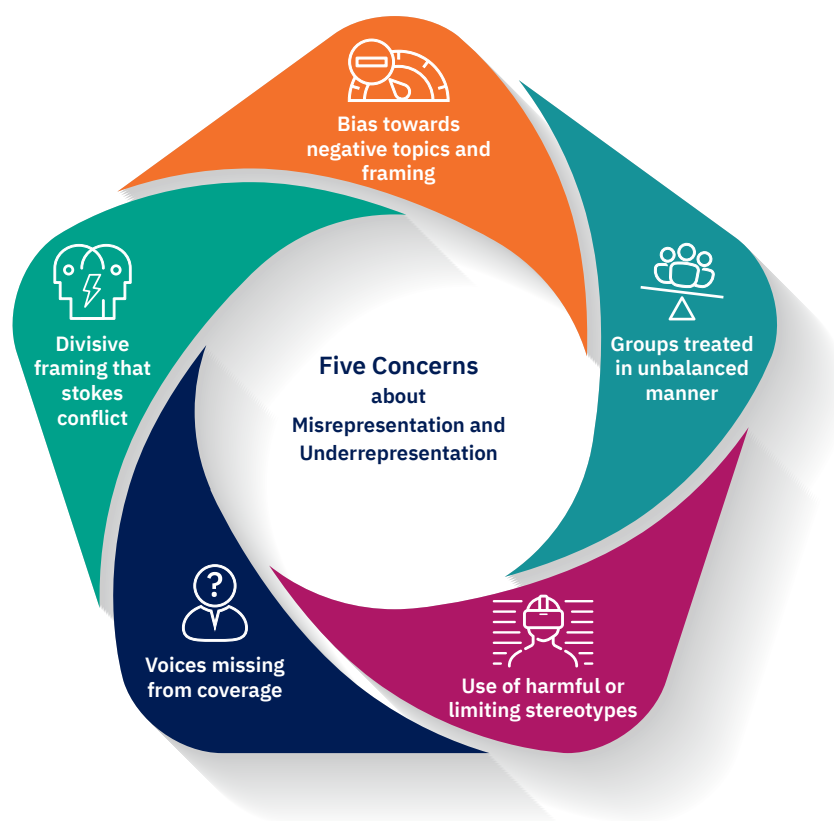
Five Concerns about Misrepresentation and Underrepresentation

Bias towards negative topics and framing

Groups treated in unbalanced manner

Use of harmful or limiting stereotypes

Voices missing from coverage

Divisive framing that stokes conflict